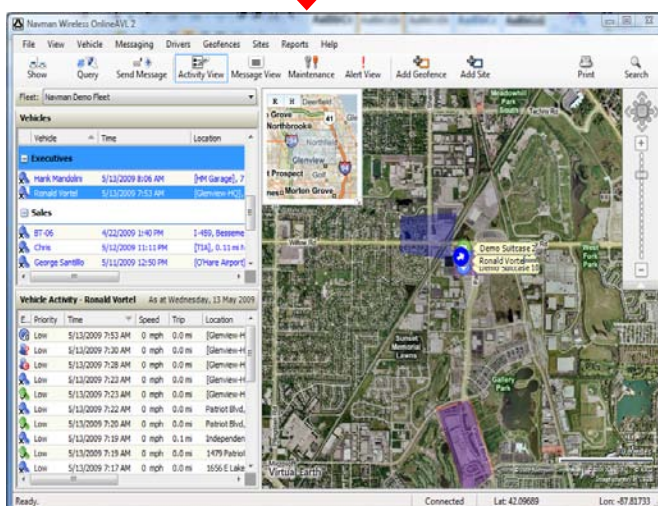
Navman Wireless OnlineAVL 2

File View Vehicle Messaging Drivers Geofences Sites Reports Help

Show Query Send Message Activity View Message View Maintenance Alert View Add Geofence Add Site Print Search

Fleet: Navman Demo Fleet

Vehicles

| Vehicle | Time | Location |
|---|---|---|
| Executives | | |
| Mark Mandolini | 5/13/2009 8:06 AM | [HM Garage], 7 |
| Ronald Vortel | 5/13/2009 7:53 AM | [Glenview-HQ], |
| Sales | | |
| BT-06 | 4/22/2009 1:40 PM | I-459, Besseme |
| Chris | 5/12/2009 11:11 PM | [T1A], 0.11 mi |
| George Santillo | 5/12/2009 12:50 PM | [O'Hare Airport] |

Vehicle Activity - Ronald Vortel As at Wednesday, 13 May 2009

| E.. | Priority | Time | Speed | Trip | Location |
|---|---|---|---|---|---|
| | Low | 5/13/2009 7:53 AM | 0 mph | 0.0 mi | [Glenview-H |
| | Low | 5/13/2009 7:30 AM | 0 mph | 0.0 mi | [Glenview-H |
| | Low | 5/13/2009 7:28 AM | 0 mph | 0.0 mi | [Glenview-H |
| | Low | 5/13/2009 7:23 AM | 0 mph | 0.0 mi | [Glenview-H |
| | Low | 5/13/2009 7:23 AM | 0 mph | 0.0 mi | [Glenview-H |
| | Low | 5/13/2009 7:22 AM | 0 mph | 0.0 mi | Patriot Blvd, |
| | Low | 5/13/2009 7:20 AM | 0 mph | 0.0 mi | Patriot Blvd, |
| | Low | 5/13/2009 7:19 AM | 0 mph | 0.1 mi | Independen |
| | Low | 5/13/2009 7:19 AM | 0 mph | 0.0 mi | 1479 Patriot |
| | Low | 5/13/2009 7:17 AM | 0 mph | 0.0 mi | 1656 E Lake |

Deerfield Grove Northbrook 41 Glenview Prospect Golf Morton Grove

Meadowhill Park Techny Rd Demo Suitcase Ronald Vortel Demo Suitcase 10 West Park Park Sunset Memorial Lawns Gallery Park Virtual Earth

Ready. Connected Lat: 42.09689 Lon: -87.81733